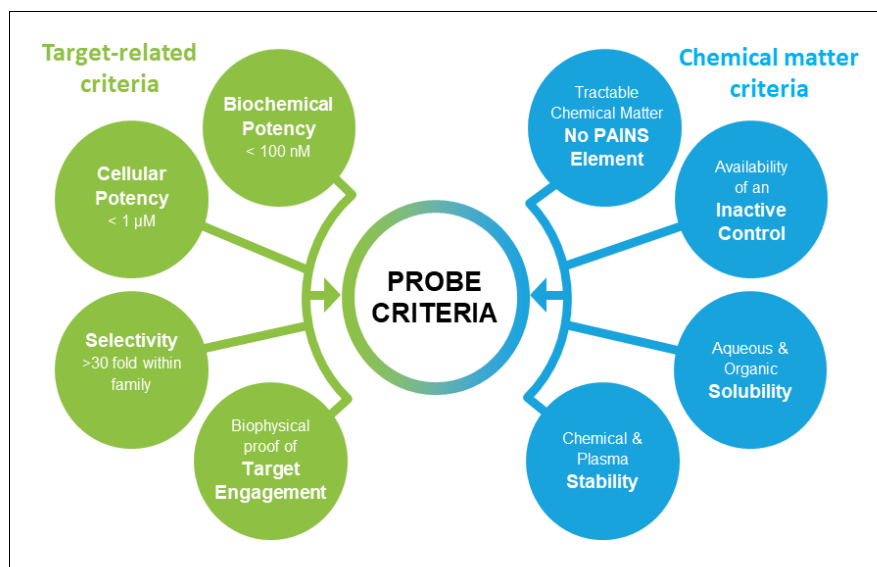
Target-related criteria

Biochemical Potency
< 100 nM

Cellular Potency
< 1 μM

Selectivity
>30 fold within family

Biophysical proof of Target Engagement

PROBE CRITERIA

Chemical matter criteria

Tractable Chemical Matter No PAINS Element

Availability of an Inactive Control

Aqueous & Organic Solubility

Chemical & Plasma Stability